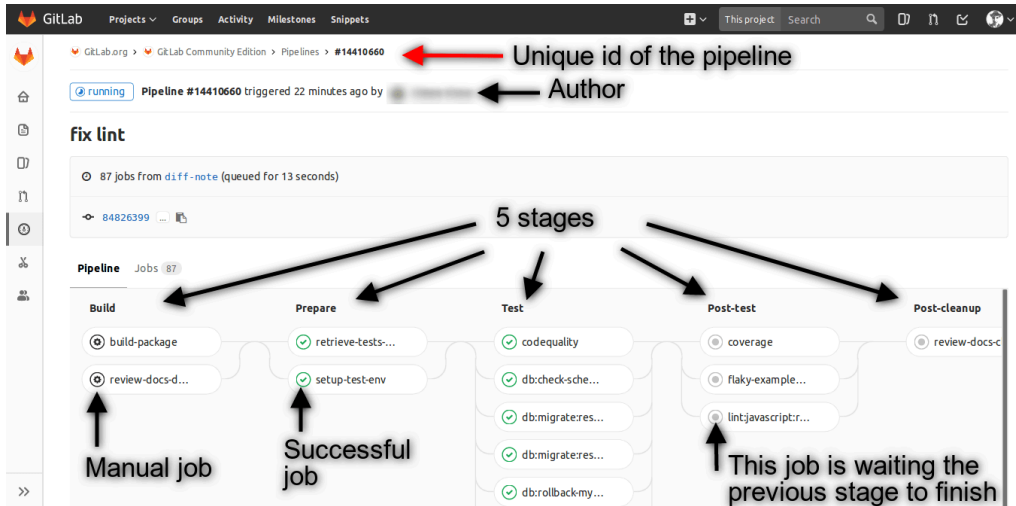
GitLab Projects Groups Activity Milestones Snippets This project Search

GitLab.org > GitLab Community Edition > Pipelines > #14410660

Unique id of the pipeline

running Pipeline #14410660 triggered 22 minutes ago by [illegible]

Author

fix lint

87 jobs from diff-note (queued for 13 seconds)

84826399 ...

5 stages

Pipeline Jobs 87

Build
build-package
review-docs-d...

Prepare
retrieve-tests-...
setup-test-env

Test
codequality
db:check-sche...
db:migrate:res...
db:migrate:res...
db:rollback-my...

Post-test
coverage
flaky-example...
lint:javascript:r...

Post-cleanup
review-docs-c

Manual job

Successful job

This job is waiting the previous stage to finish

»